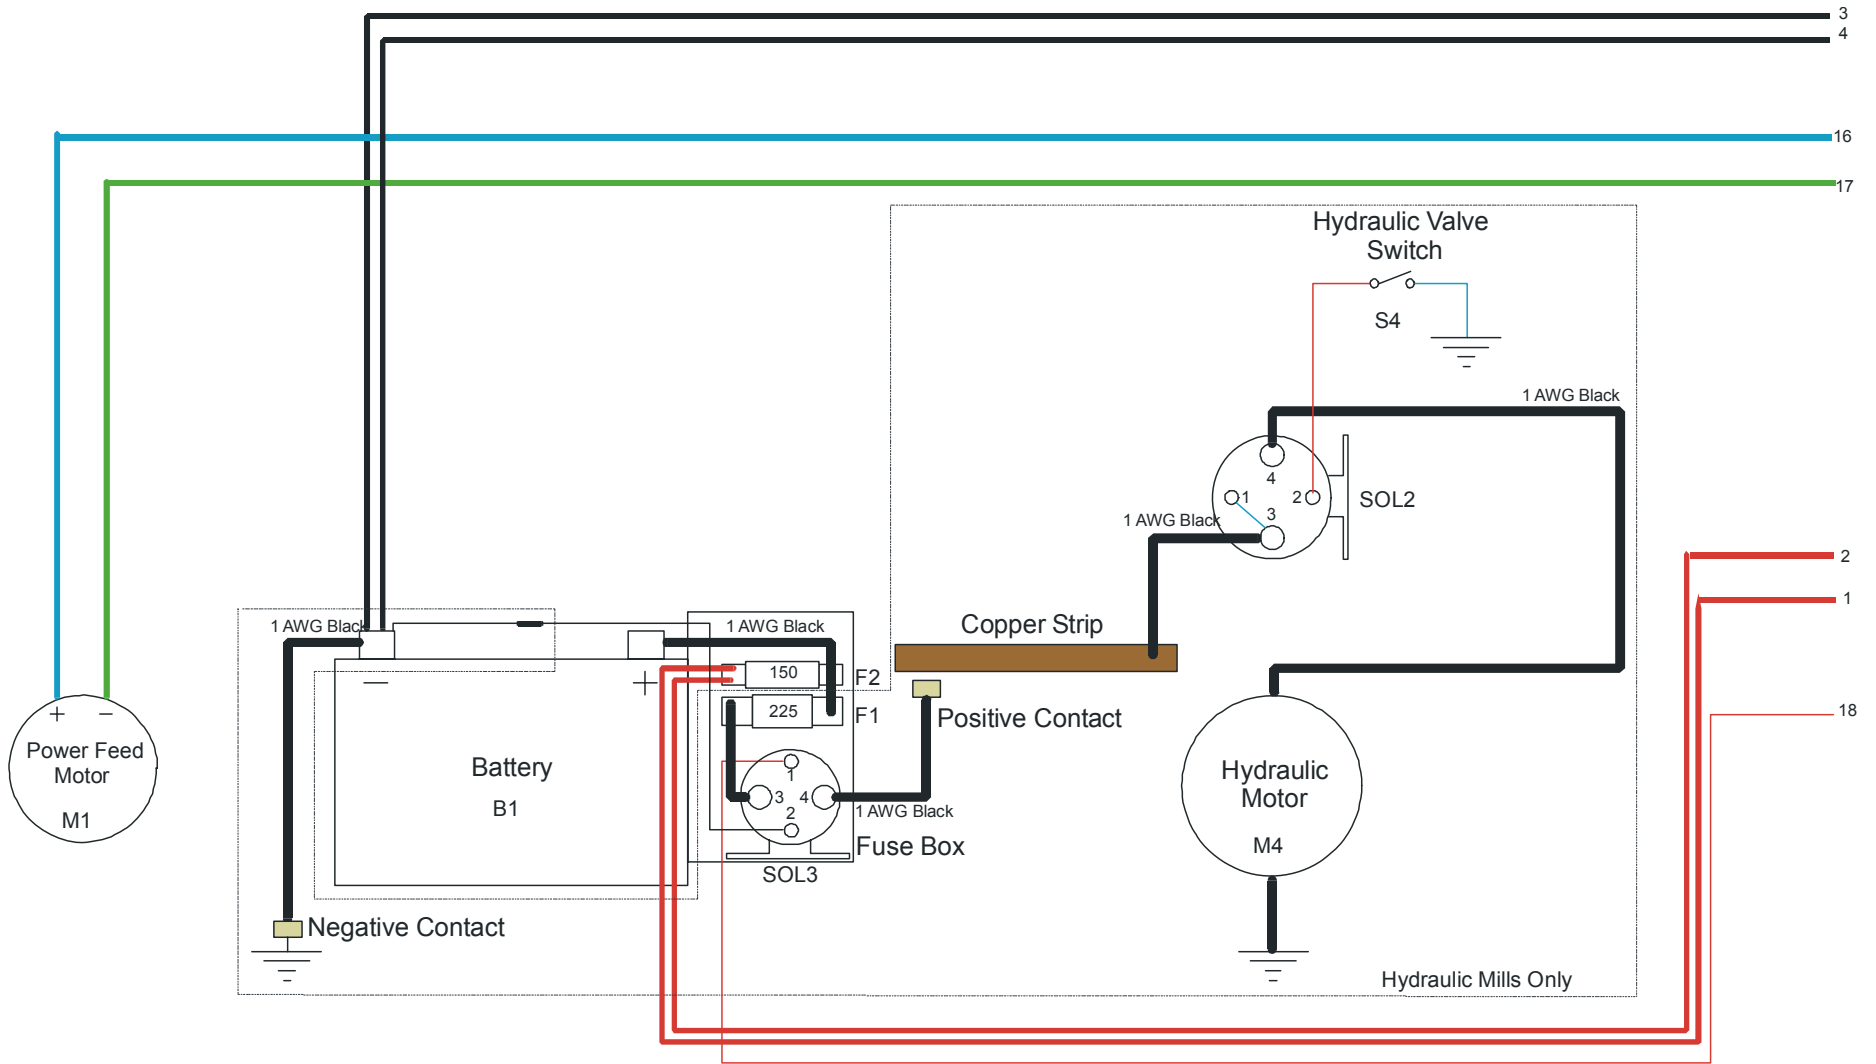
3
4
16
17
Hydraulic Valve Switch
S4
1 AWG Black
4
1
2
3
SOL2
1 AWG Black
2
1
18
1 AWG Black
1 AWG Black
Copper Strip
150
F2
+
−
225
F1
Positive Contact
+
−
Power Feed Motor
M1
Battery
B1
1
3
4
2
1 AWG Black
Fuse Box
SOL3
Hydraulic Motor
M4
Negative Contact
Hydraulic Mills Only